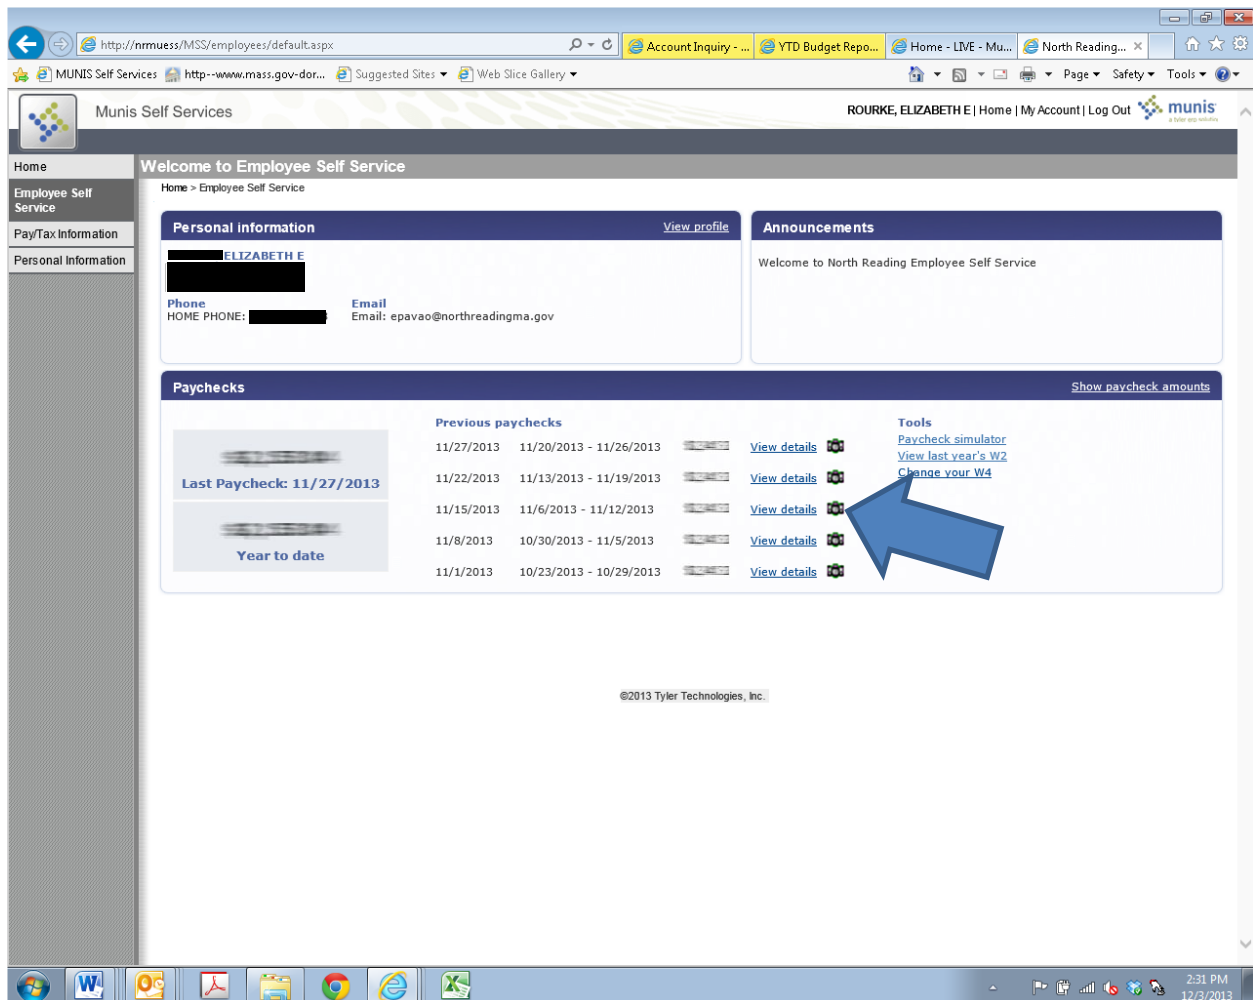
http://nrmuess/MSS/employees/default.aspx
Account Inquiry - ...
YTD Budget Repo...
Home - LIVE - Mu...
North Reading...

MUNIS Self Services
http--www.mass.gov-dor...
Suggested Sites ▾
Web Slice Gallery ▾
Page ▾ Safety ▾ Tools ▾

Munis Self Services
ROURKE, ELIZABETH E | Home | My Account | Log Out
munis
a tyler erp solution

Home
Employee Self Service
Pay/Tax Information
Personal Information

Welcome to Employee Self Service
Home > Employee Self Service

Personal information
View profile
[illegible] ELIZABETH E
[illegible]
Phone
HOME PHONE: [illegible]
Email
Email: epavao@northreadingma.gov

Announcements
Welcome to North Reading Employee Self Service

Paychecks
Show paycheck amounts

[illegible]
Last Paycheck: 11/27/2013
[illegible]
Year to date

Previous paychecks
| | | | |
|---|---|---|---|
| 11/27/2013 | 11/20/2013 - 11/26/2013 | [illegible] | View details |
| 11/22/2013 | 11/13/2013 - 11/19/2013 | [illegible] | View details |
| 11/15/2013 | 11/6/2013 - 11/12/2013 | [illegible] | View details |
| 11/8/2013 | 10/30/2013 - 11/5/2013 | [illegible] | View details |
| 11/1/2013 | 10/23/2013 - 10/29/2013 | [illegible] | View details |

Tools
Paycheck simulator
View last year's W2
Change your W4

©2013 Tyler Technologies, Inc.

2:31 PM
12/3/2013